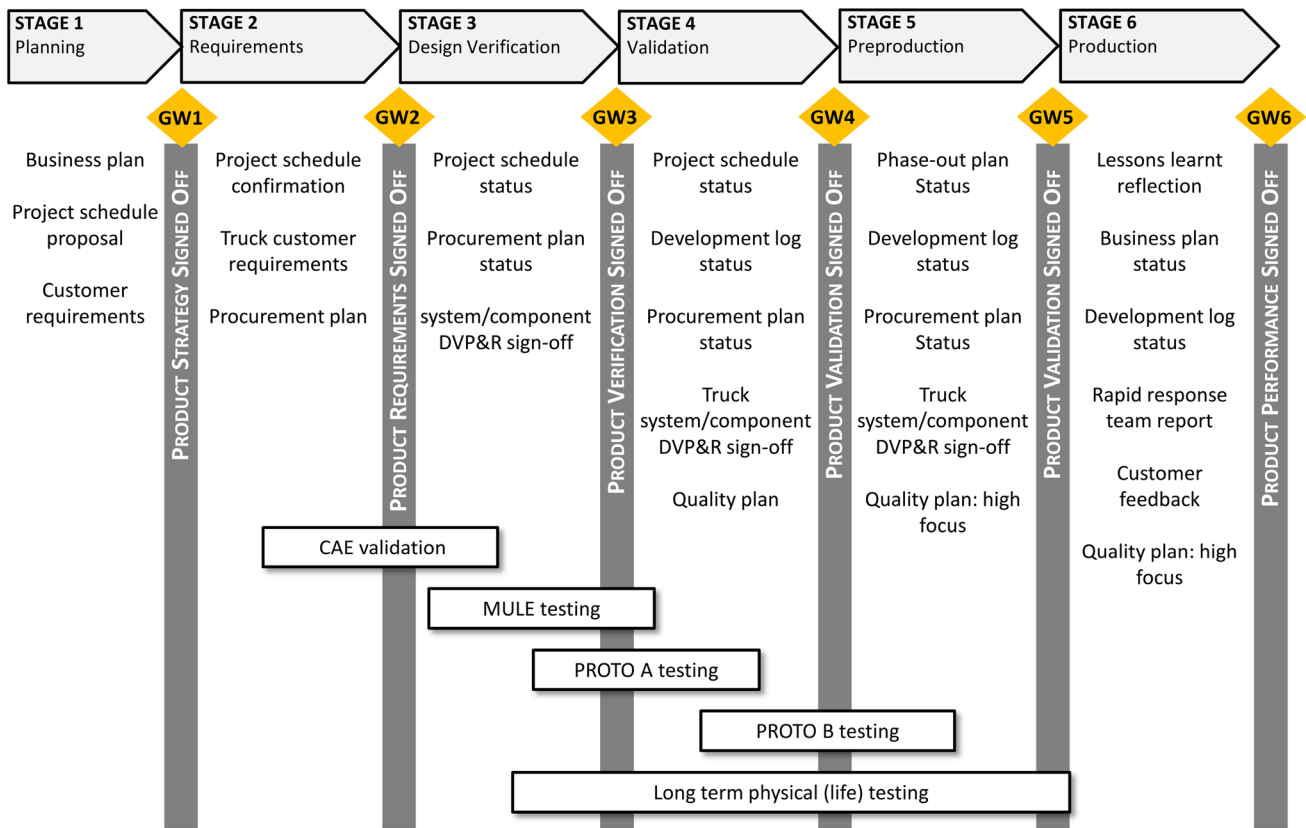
STAGE 1
Planning

STAGE 2
Requirements

STAGE 3
Design Verification

STAGE 4
Validation

STAGE 5
Preproduction

STAGE 6
Production

GW1

Business plan

Project schedule proposal

Customer requirements

PRODUCT STRATEGY SIGNED OFF

Project schedule confirmation

Truck customer requirements

Procurement plan

GW2

PRODUCT REQUIREMENTS SIGNED OFF

Project schedule status

Procurement plan status

system/component DVP&R sign-off

GW3

PRODUCT VERIFICATION SIGNED OFF

Project schedule status

Development log status

Procurement plan status

Truck system/component DVP&R sign-off

Quality plan

GW4

PRODUCT VALIDATION SIGNED OFF

Phase-out plan Status

Development log status

Procurement plan Status

Truck system/component DVP&R sign-off

Quality plan: high focus

GW5

PRODUCT VALIDATION SIGNED OFF

Lessons learnt reflection

Business plan status

Development log status

Rapid response team report

Customer feedback

Quality plan: high focus

GW6

PRODUCT PERFORMANCE SIGNED OFF

CAE validation

MULE testing

PROTO A testing

PROTO B testing

Long term physical (life) testing